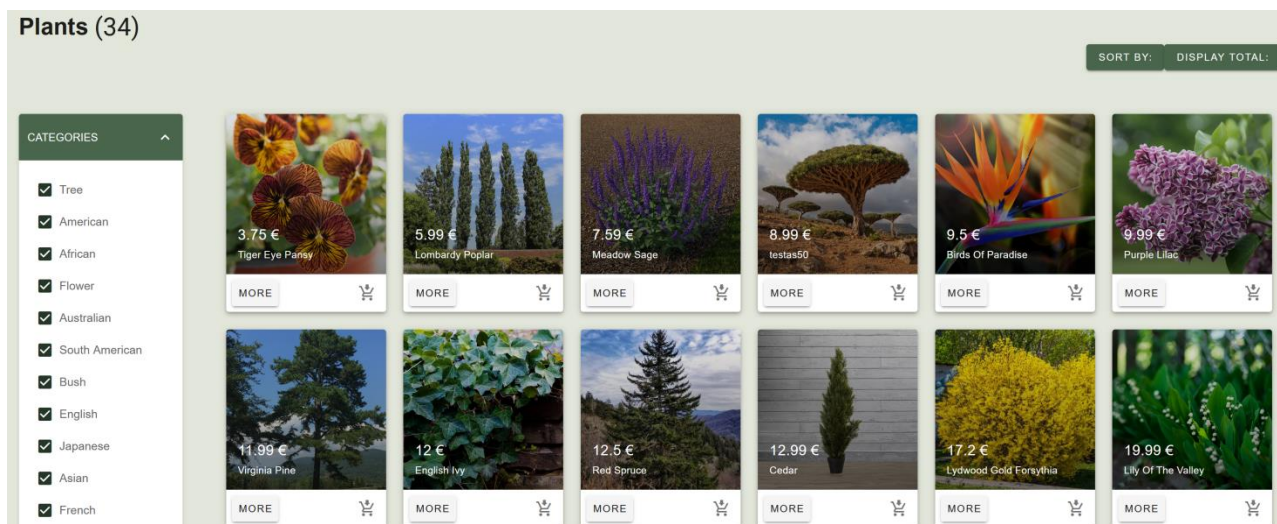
Plants (34)

SORT BY: DISPLAY TOTAL:

CATEGORIES

Tree
American
African
Flower
Australian
South American
Bush
English
Japanese
Asian
French

3.75 €
Tiger Eye Pansy
MORE

5.99 €
Lombardy Poplar
MORE

7.59 €
Meadow Sage
MORE

8.99 €
testas50
MORE

9.5 €
Birds Of Paradise
MORE

9.99 €
Purple Lilac
MORE

11.99 €
Virginia Pine
MORE

12 €
English Ivy
MORE

12.5 €
Red Spruce
MORE

12.99 €
Cedar
MORE

17.2 €
Lydwood Gold Forsythia
MORE

19.99 €
Lily Of The Valley
MORE